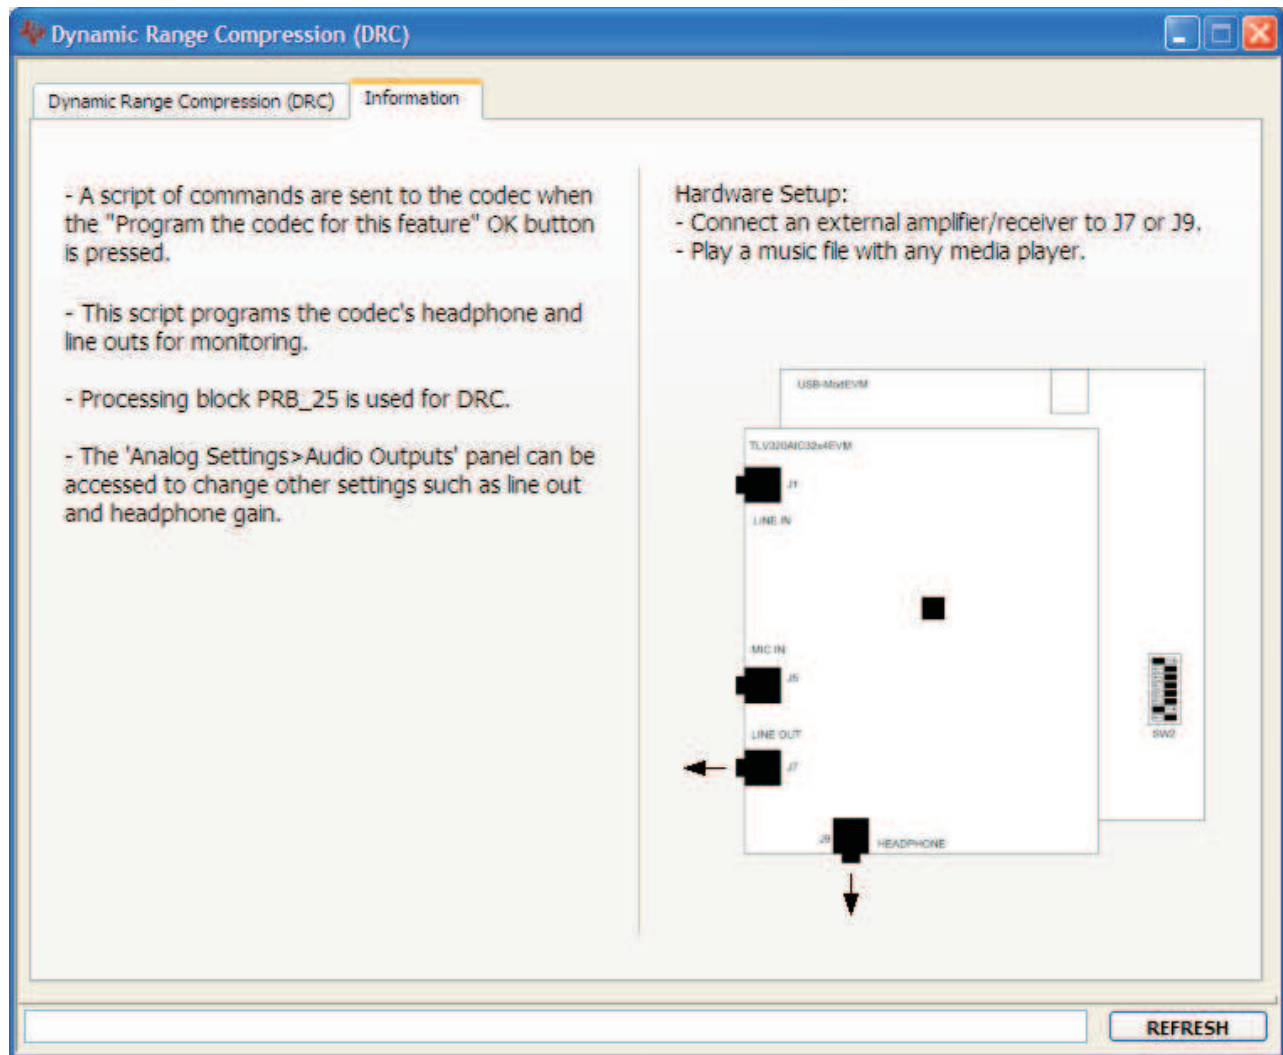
Dynamic Range Compression (DRC)

Dynamic Range Compression (DRC)
Information

- A script of commands are sent to the codec when the "Program the codec for this feature" OK button is pressed.

- This script programs the codec's headphone and line outs for monitoring.

- Processing block PRB_25 is used for DRC.

- The 'Analog Settings>Audio Outputs' panel can be accessed to change other settings such as line out and headphone gain.

Hardware Setup:
- Connect an external amplifier/receiver to J7 or J9.
- Play a music file with any media player.

USB-MODEVM
TLV320AIC32x4EVM
J1
LINE IN
MIC IN
J5
LINE OUT
J7
J9
HEADPHONE
SW2

REFRESH